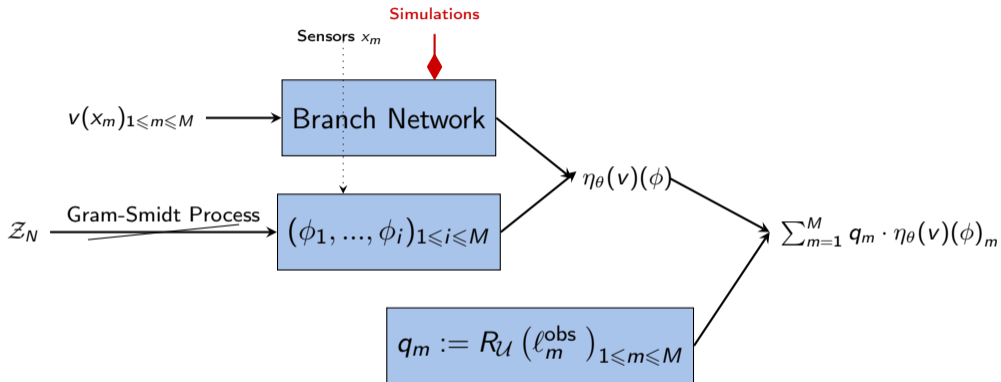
Simulations

Sensors $x_m$

$v(x_m)_{1\leqslant m\leqslant M}$

Branch Network

$\eta_\theta(v)(\phi)$

$\mathcal{Z}_N$

Gram-Smidt Process

$(\phi_1, ..., \phi_i)_{1\leqslant i\leqslant M}$

$\sum_{m=1}^{M} q_m \cdot \eta_\theta(v)(\phi)_m$

$q_m := R_{\mathcal{U}}\left(\ell_m^{\text{obs}}\right)_{1\leqslant m\leqslant M}$